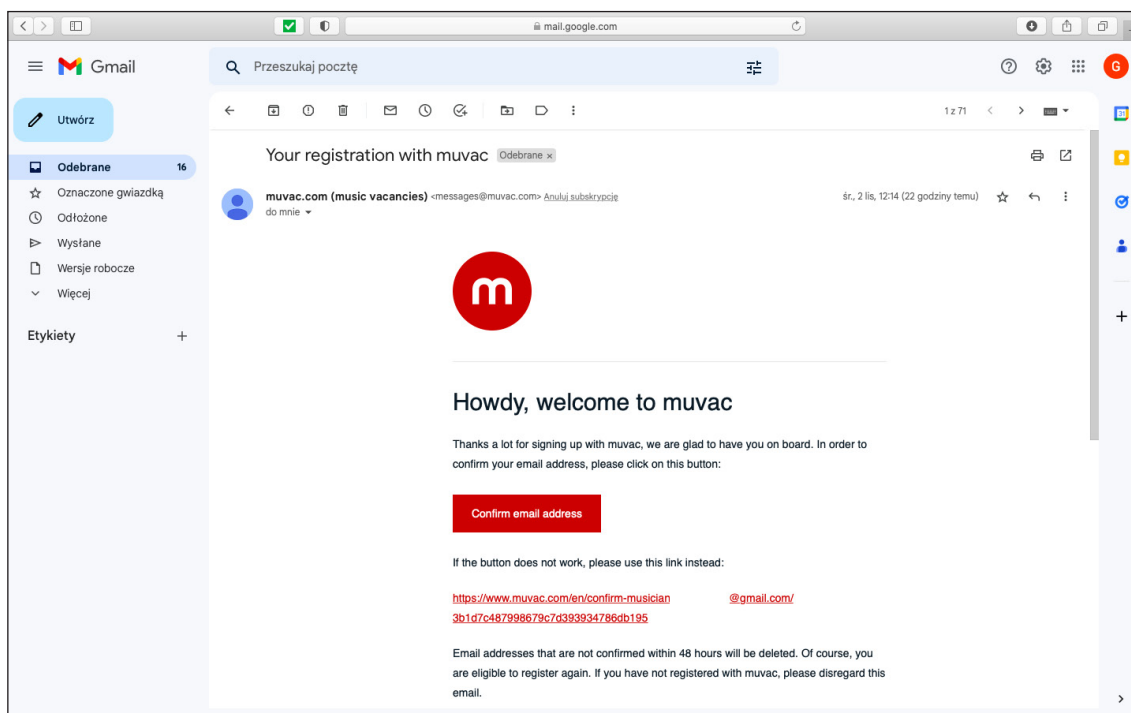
mail.google.com

Gmail

Przeszukaj pocztę

G

Utwórz

Odebrane 16

Oznaczone gwiazdką

Odłożone

Wysłane

Wersje robocze

Więcej

Etykiety +

1 z 71

Your registration with muvac Odebrane ×

muvac.com (music vacancies) <messages@muvac.com> Anuluj subskrypcję

do mnie

śr., 2 lis, 12:14 (22 godziny temu)

m

Howdy, welcome to muvac

Thanks a lot for signing up with muvac, we are glad to have you on board. In order to confirm your email address, please click on this button:

Confirm email address

If the button does not work, please use this link instead:

https://www.muvac.com/en/confirm-musician @gmail.com/3b1d7c487998679c7d393934786db195

Email addresses that are not confirmed within 48 hours will be deleted. Of course, you are eligible to register again. If you have not registered with muvac, please disregard this email.